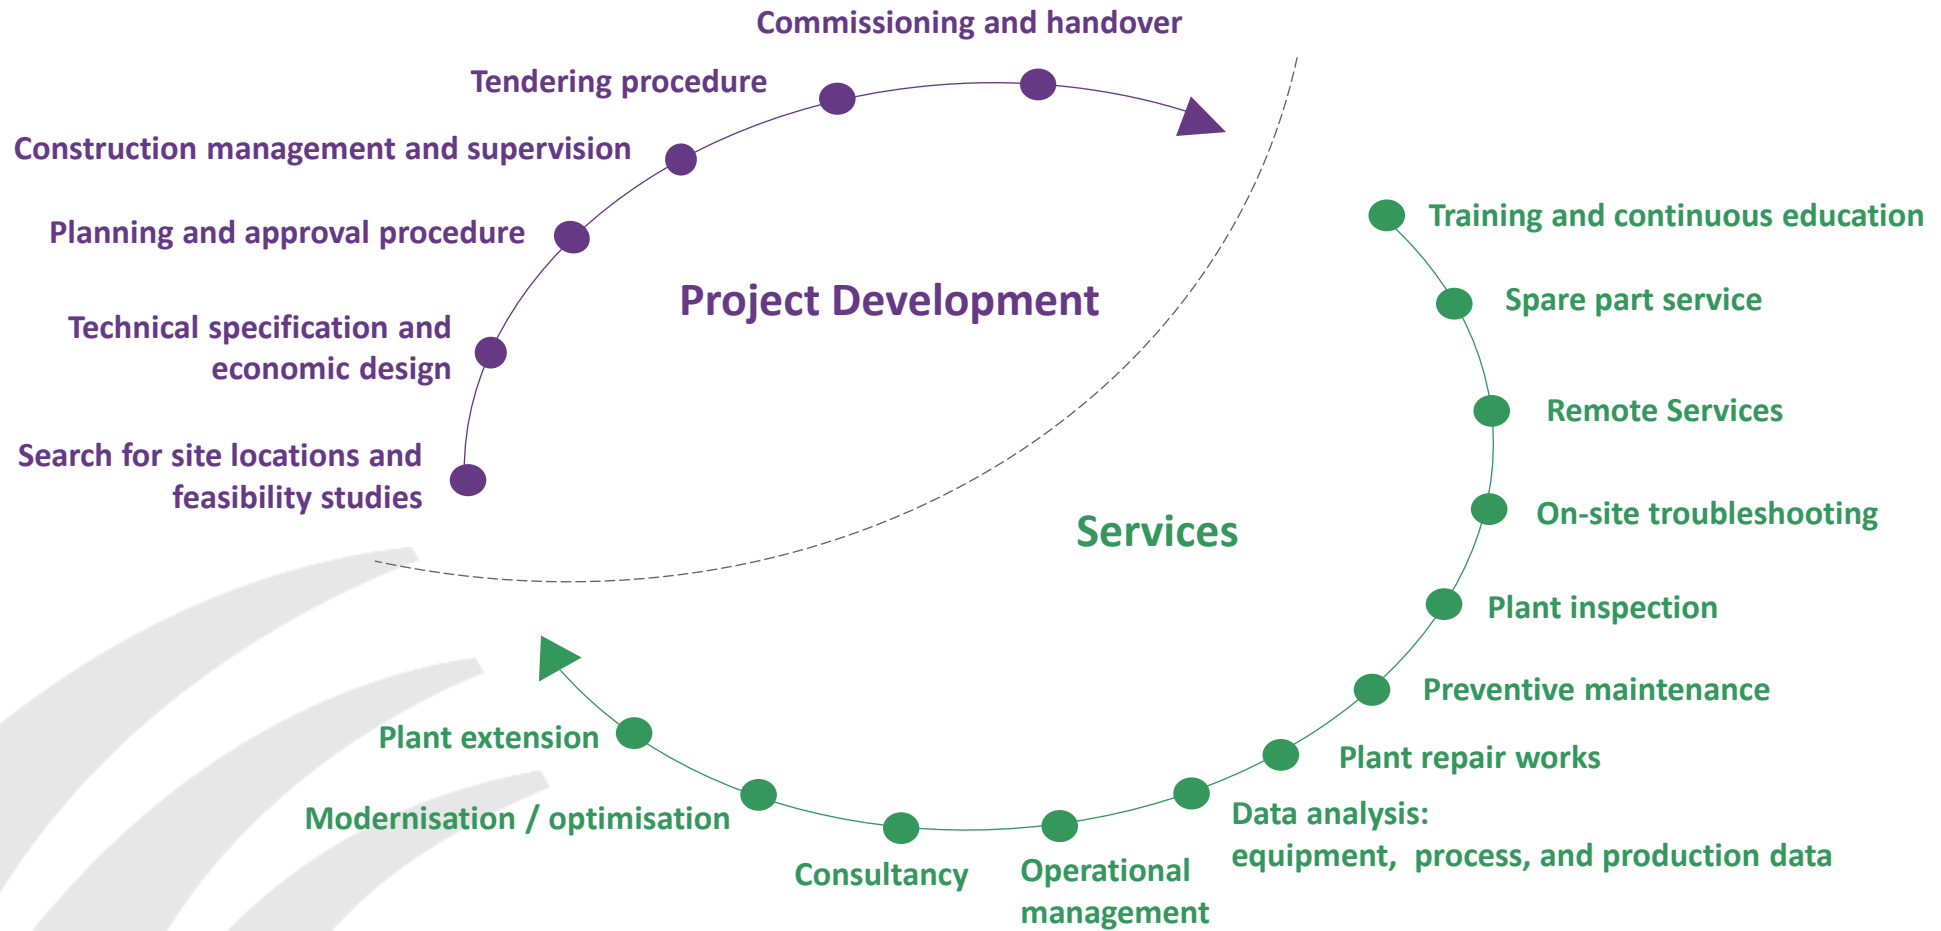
Commissioning and handover

Tendering procedure

Construction management and supervision

Planning and approval procedure

Technical specification and economic design

Search for site locations and feasibility studies

Project Development

Training and continuous education

Spare part service

Remote Services

On-site troubleshooting

Services

Plant inspection

Preventive maintenance

Plant repair works

Data analysis: equipment, process, and production data

Operational management

Consultancy

Modernisation / optimisation

Plant extension